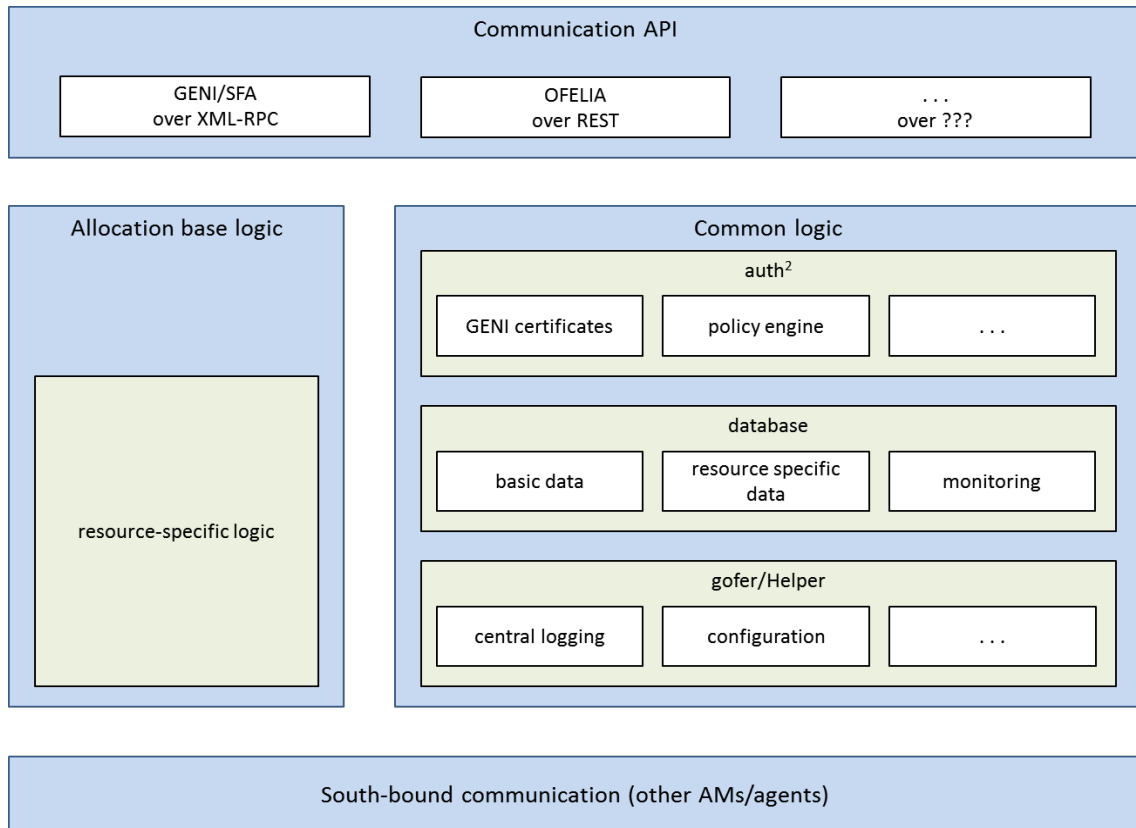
Communication API

GENI/SFA over XML-RPC

OFELIA over REST

. . . over ???

Allocation base logic

resource-specific logic

Common logic

auth$^2$

GENI certificates

policy engine

. . .

database

basic data

resource specific data

monitoring

gofer/Helper

central logging

configuration

. . .

South-bound communication (other AMs/agents)